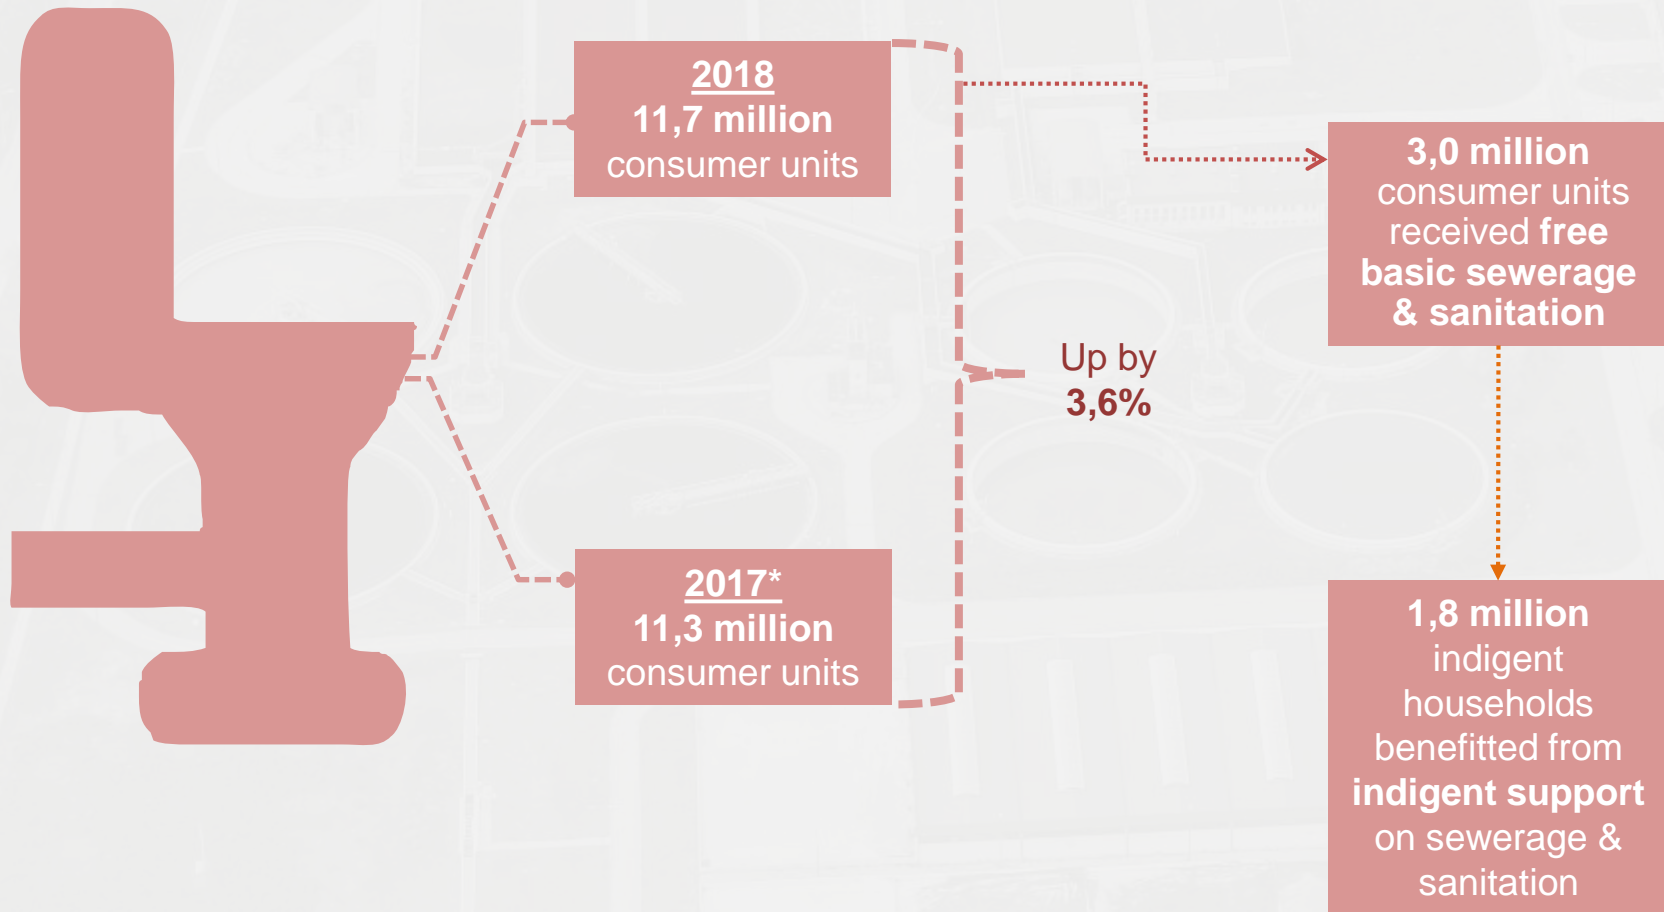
2018
11,7 million
consumer units

2017*
11,3 million
consumer units

Up by
3,6%

3,0 million
consumer units
received free
basic sewerage
& sanitation

1,8 million
indigent
households
benefitted from
indigent support
on sewerage &
sanitation